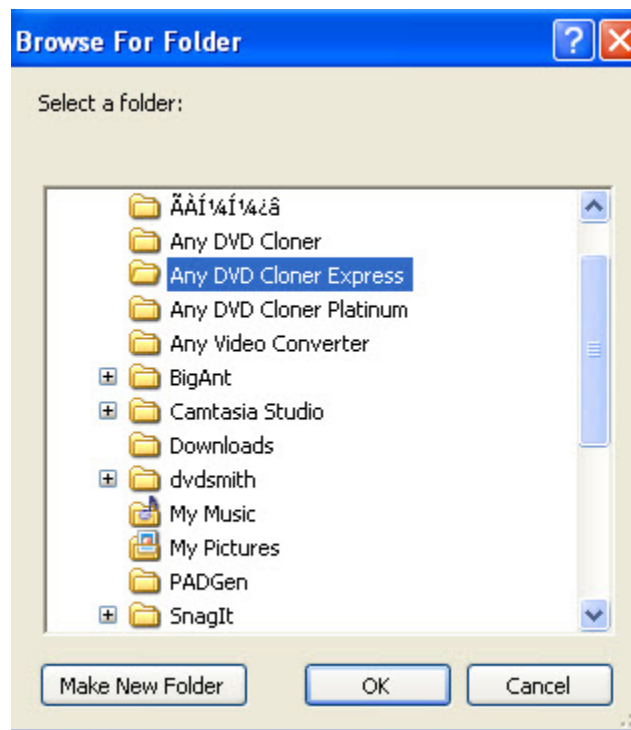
Browse For Folder

Select a folder:

ÃÀÍ¼Í¼¿â
Any DVD Cloner
Any DVD Cloner Express
Any DVD Cloner Platinum
Any Video Converter
BigAnt
Camtasia Studio
Downloads
dvdsmith
My Music
My Pictures
PADGen
SnagIt

Make New Folder
OK
Cancel